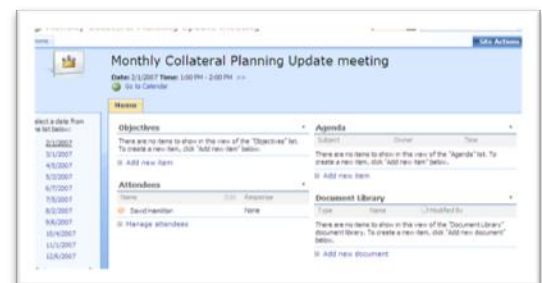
Monthly Collateral Planning Update meeting

Site Actions

Monthly Collateral Planning Update meeting

Date: 2/1/2007 Time: 1:00 PM - 2:00 PM >>

Go to Calendar

Home

elect a date from the list below:

2/1/2007
3/1/2007
4/5/2007
5/3/2007
6/7/2007
7/5/2007
8/2/2007
9/6/2007
10/4/2007
11/1/2007
12/6/2007

Objectives

There are no items to show in this view of the "Objectives" list. To create a new item, click "Add new item" below.

Add new item

Attendees

| Name | Edit | Response |
|---|---|---|
| David Hamilton | | None |

Manage attendees

Agenda

| Subject | Owner | Time |
|---|---|---|

There are no items to show in this view of the "Agenda" list. To create a new item, click "Add new item" below.

Add new item

Document Library

| Type | Name | Modified By |
|---|---|---|

There are no items to show in this view of the "Document Library" document library. To create a new item, click "Add new document" below.

Add new document